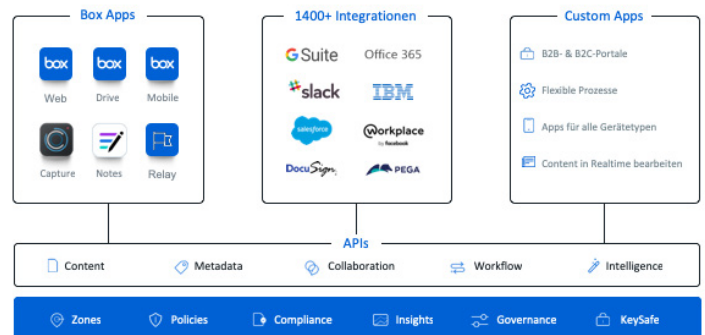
Box Apps

box
Web

box
Drive

box
Mobile

Capture

Notes

Relay

1400+ Integrationen

G Suite

Office 365

slack

IBM

salesforce

Workplace by facebook

DocuSign

PEGA

Custom Apps

B2B- & B2C-Portale

Flexible Prozesse

Apps für alle Gerätetypen

Content in Realtime bearbeiten

APIs

Content

Metadata

Collaboration

Workflow

Intelligence

Zones

Policies

Compliance

Insights

Governance

KeySafe